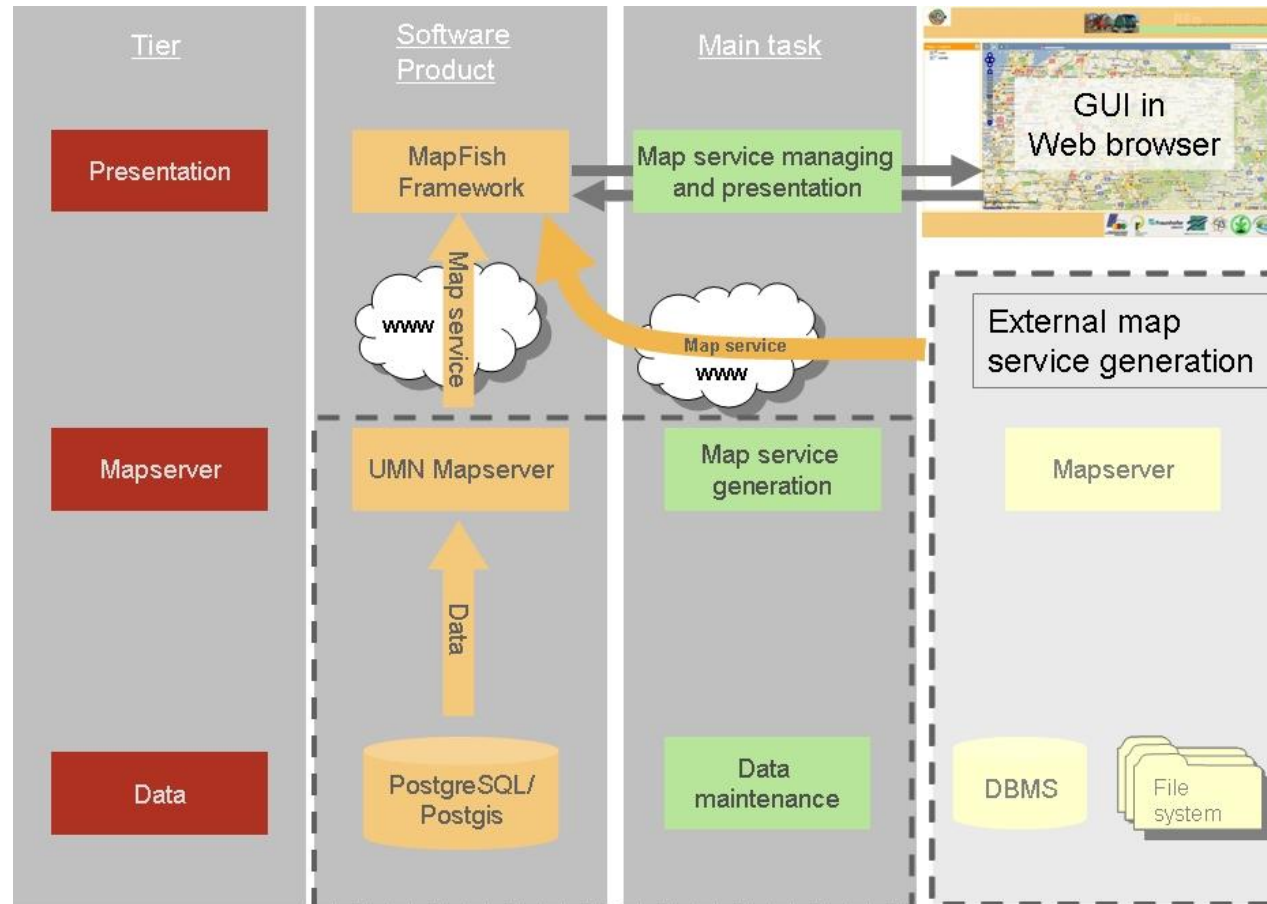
Tier

Software Product

Main task

GUI in Web browser

Presentation

MapFish Framework

Map service managing and presentation

Map service

www

Map service

www

External map service generation

Mapserver

UMN Mapserver

Map service generation

Mapserver

Data

Data

Data

PostgreSQL/ Postgis

Data maintenance

DBMS

File system